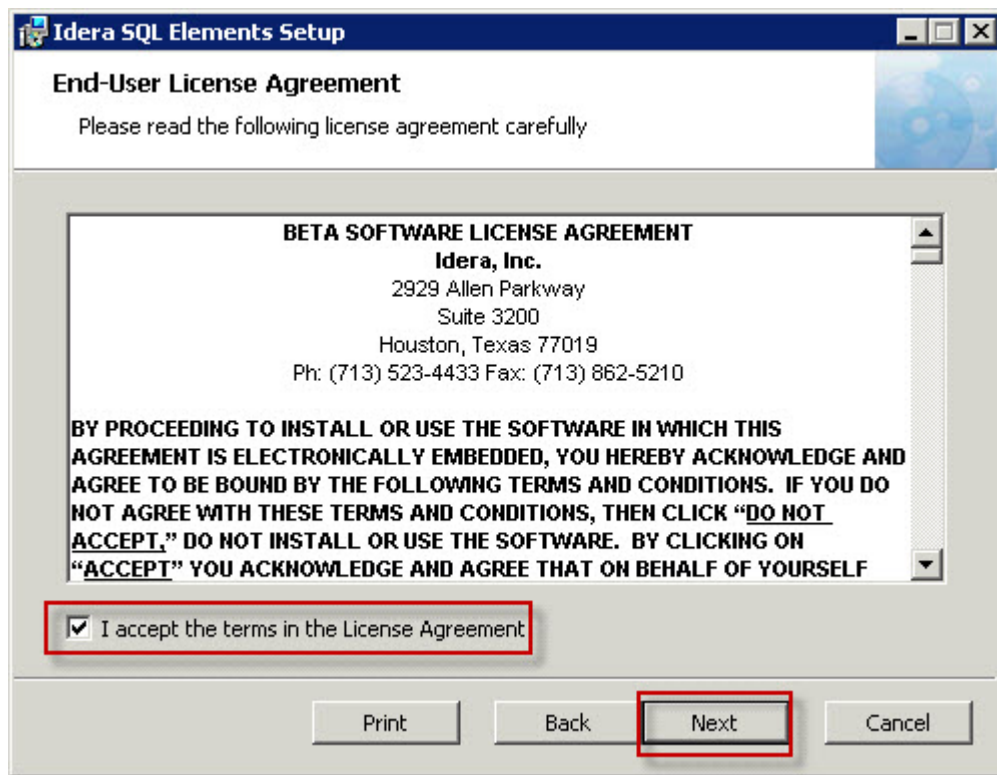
Idera SQL Elements Setup

End-User License Agreement

Please read the following license agreement carefully

BETA SOFTWARE LICENSE AGREEMENT
Idera, Inc.
2929 Allen Parkway
Suite 3200
Houston, Texas 77019
Ph: (713) 523-4433 Fax: (713) 862-5210

BY PROCEEDING TO INSTALL OR USE THE SOFTWARE IN WHICH THIS AGREEMENT IS ELECTRONICALLY EMBEDDED, YOU HEREBY ACKNOWLEDGE AND AGREE TO BE BOUND BY THE FOLLOWING TERMS AND CONDITIONS. IF YOU DO NOT AGREE WITH THESE TERMS AND CONDITIONS, THEN CLICK "DO NOT ACCEPT," DO NOT INSTALL OR USE THE SOFTWARE. BY CLICKING ON "ACCEPT" YOU ACKNOWLEDGE AND AGREE THAT ON BEHALF OF YOURSELF

I accept the terms in the License Agreement

Print Back Next Cancel